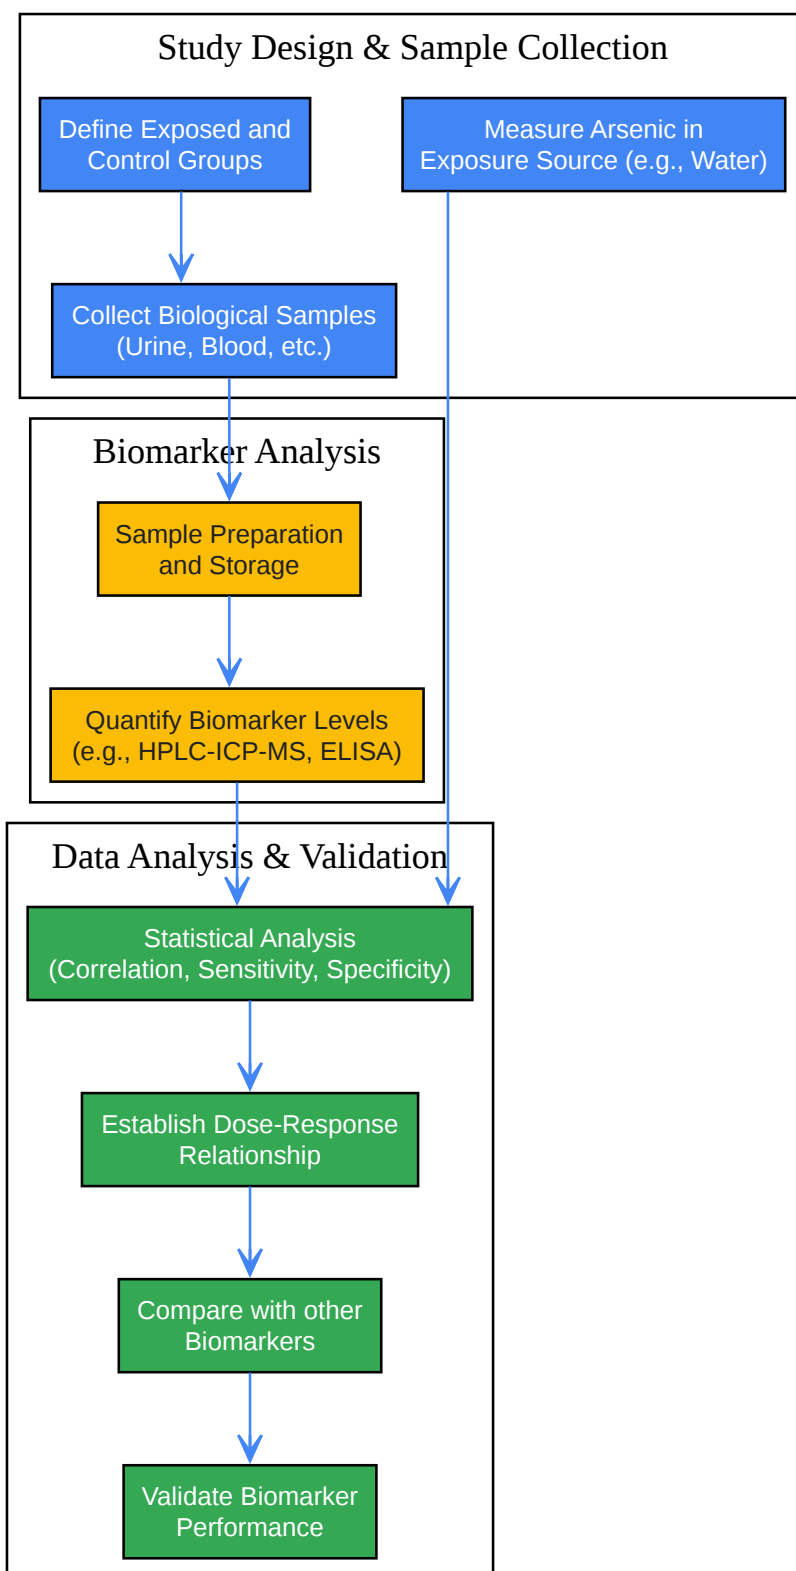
Study Design & Sample Collection

Define Exposed and Control Groups

Measure Arsenic in Exposure Source (e.g., Water)

Collect Biological Samples (Urine, Blood, etc.)

Biomarker Analysis

Sample Preparation and Storage

Quantify Biomarker Levels (e.g., HPLC-ICP-MS, ELISA)

Data Analysis & Validation

Statistical Analysis (Correlation, Sensitivity, Specificity)

Establish Dose-Response Relationship

Compare with other Biomarkers

Validate Biomarker Performance